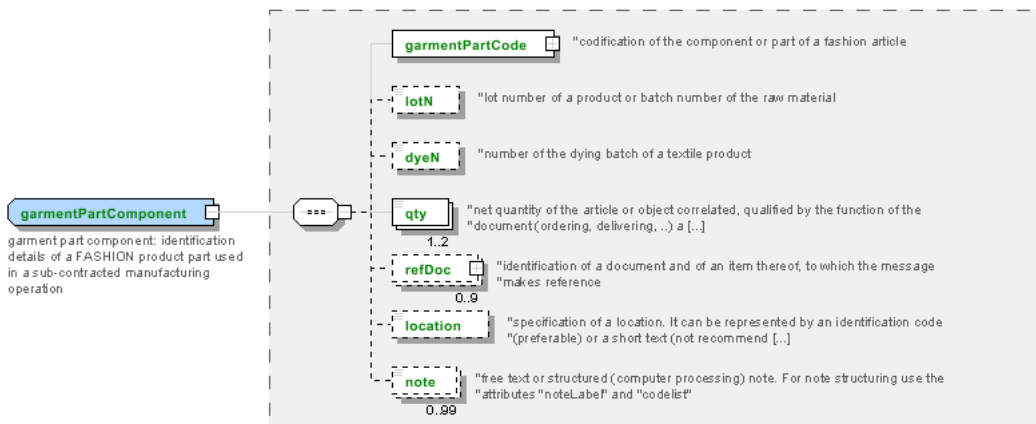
garmentPartComponent

garment part component: identification details of a FASHION product part used in a sub-contracted manufacturing operation

garmentPartCode

"codification of the component or part of a fashion article

lotN

"lot number of a product or batch number of the raw material

dyeN

"number of the dying batch of a textile product

qty

1..2

"net quantity of the article or object correlated, qualified by the function of the "document (ordering, delivering, ..) a [...]

refDoc

0..9

"identification of a document and of an item thereof, to which the message "makes reference

location

"specification of a location. It can be represented by an identification code "(preferable) or a short text (not recommend [...]

note

0..99

"free text or structured (computer processing) note. For note structuring use the "attributes "noteLabel" and "codelist"